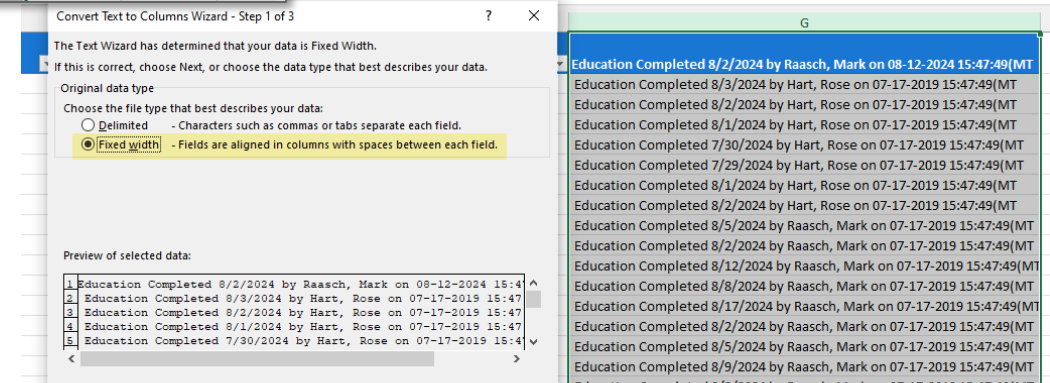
Convert Text to Columns Wizard - Step 1 of 3

?

The Text Wizard has determined that your data is Fixed Width.

If this is correct, choose Next, or choose the data type that best describes your data.

Original data type

Choose the file type that best describes your data:

Delimited - Characters such as commas or tabs separate each field.

Fixed width - Fields are aligned in columns with spaces between each field.

Preview of selected data:

1 Education Completed 8/2/2024 by Raasch, Mark on 08-12-2024 15:4
2 Education Completed 8/3/2024 by Hart, Rose on 07-17-2019 15:47
3 Education Completed 8/2/2024 by Hart, Rose on 07-17-2019 15:47
4 Education Completed 8/1/2024 by Hart, Rose on 07-17-2019 15:47
5 Education Completed 7/30/2024 by Hart, Rose on 07-17-2019 15:4

G

Education Completed 8/2/2024 by Raasch, Mark on 08-12-2024 15:47:49(MT
Education Completed 8/3/2024 by Hart, Rose on 07-17-2019 15:47:49(MT
Education Completed 8/2/2024 by Hart, Rose on 07-17-2019 15:47:49(MT
Education Completed 8/1/2024 by Hart, Rose on 07-17-2019 15:47:49(MT
Education Completed 7/30/2024 by Hart, Rose on 07-17-2019 15:47:49(MT
Education Completed 7/29/2024 by Hart, Rose on 07-17-2019 15:47:49(MT
Education Completed 8/1/2024 by Hart, Rose on 07-17-2019 15:47:49(MT
Education Completed 8/2/2024 by Hart, Rose on 07-17-2019 15:47:49(MT
Education Completed 8/5/2024 by Raasch, Mark on 07-17-2019 15:47:49(MT
Education Completed 8/2/2024 by Raasch, Mark on 07-17-2019 15:47:49(MT
Education Completed 8/12/2024 by Raasch, Mark on 07-17-2019 15:47:49(MT
Education Completed 8/8/2024 by Raasch, Mark on 07-17-2019 15:47:49(MT
Education Completed 8/17/2024 by Raasch, Mark on 07-17-2019 15:47:49(MT
Education Completed 8/2/2024 by Raasch, Mark on 07-17-2019 15:47:49(MT
Education Completed 8/5/2024 by Raasch, Mark on 07-17-2019 15:47:49(MT
Education Completed 8/9/2024 by Raasch, Mark on 07-17-2019 15:47:49(MT